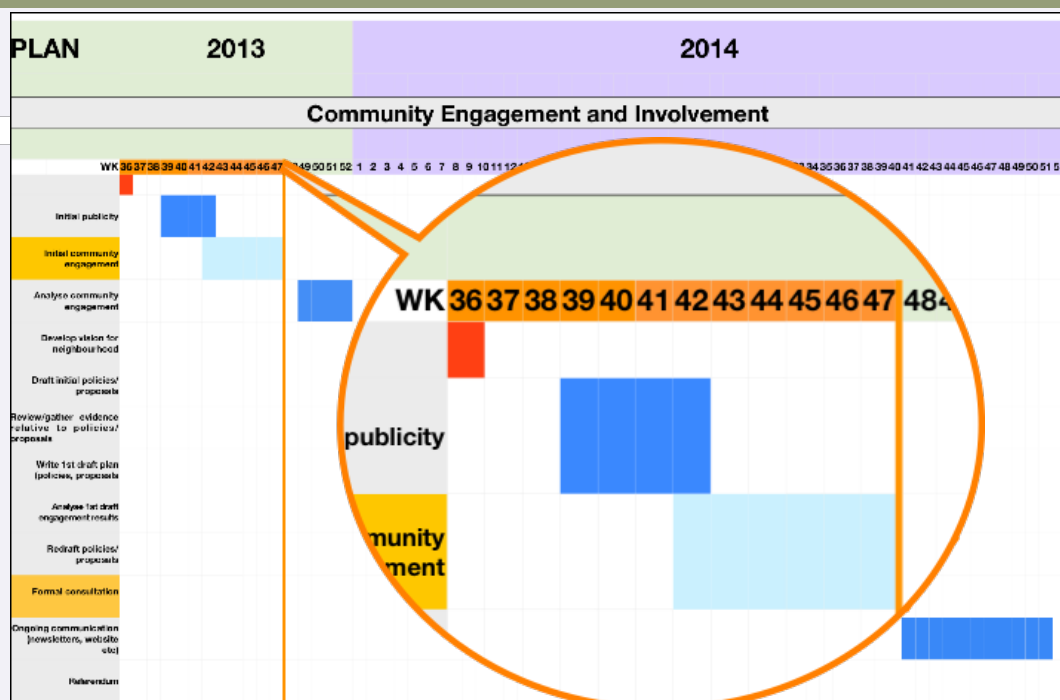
PLAN 2013 2014

Community Engagement and Involvement

WK 36 37 38 39 40 41 42 43 44 45 46 47 48 49 50 51 52 1 2 3 4 5 6 7 8 9 10 11 12 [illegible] 34 35 36 37 38 39 40 41 42 43 44 45 46 47 48 49 50 51 5

Initial publicity

Initial community engagement

Analyse community engagement

Develop vision for neighbourhood

Draft initial policies/ proposals

Review/gather evidence relative to policies/ proposals

Write 1st draft plan (policies, proposals

Analyse 1st draft engagement results

Redraft policies/ proposals

Formal consultation

Ongoing communication (newsletters, website etc)

Referendum

WK 36 37 38 39 40 41 42 43 44 45 46 47 48

publicity

munity

ment